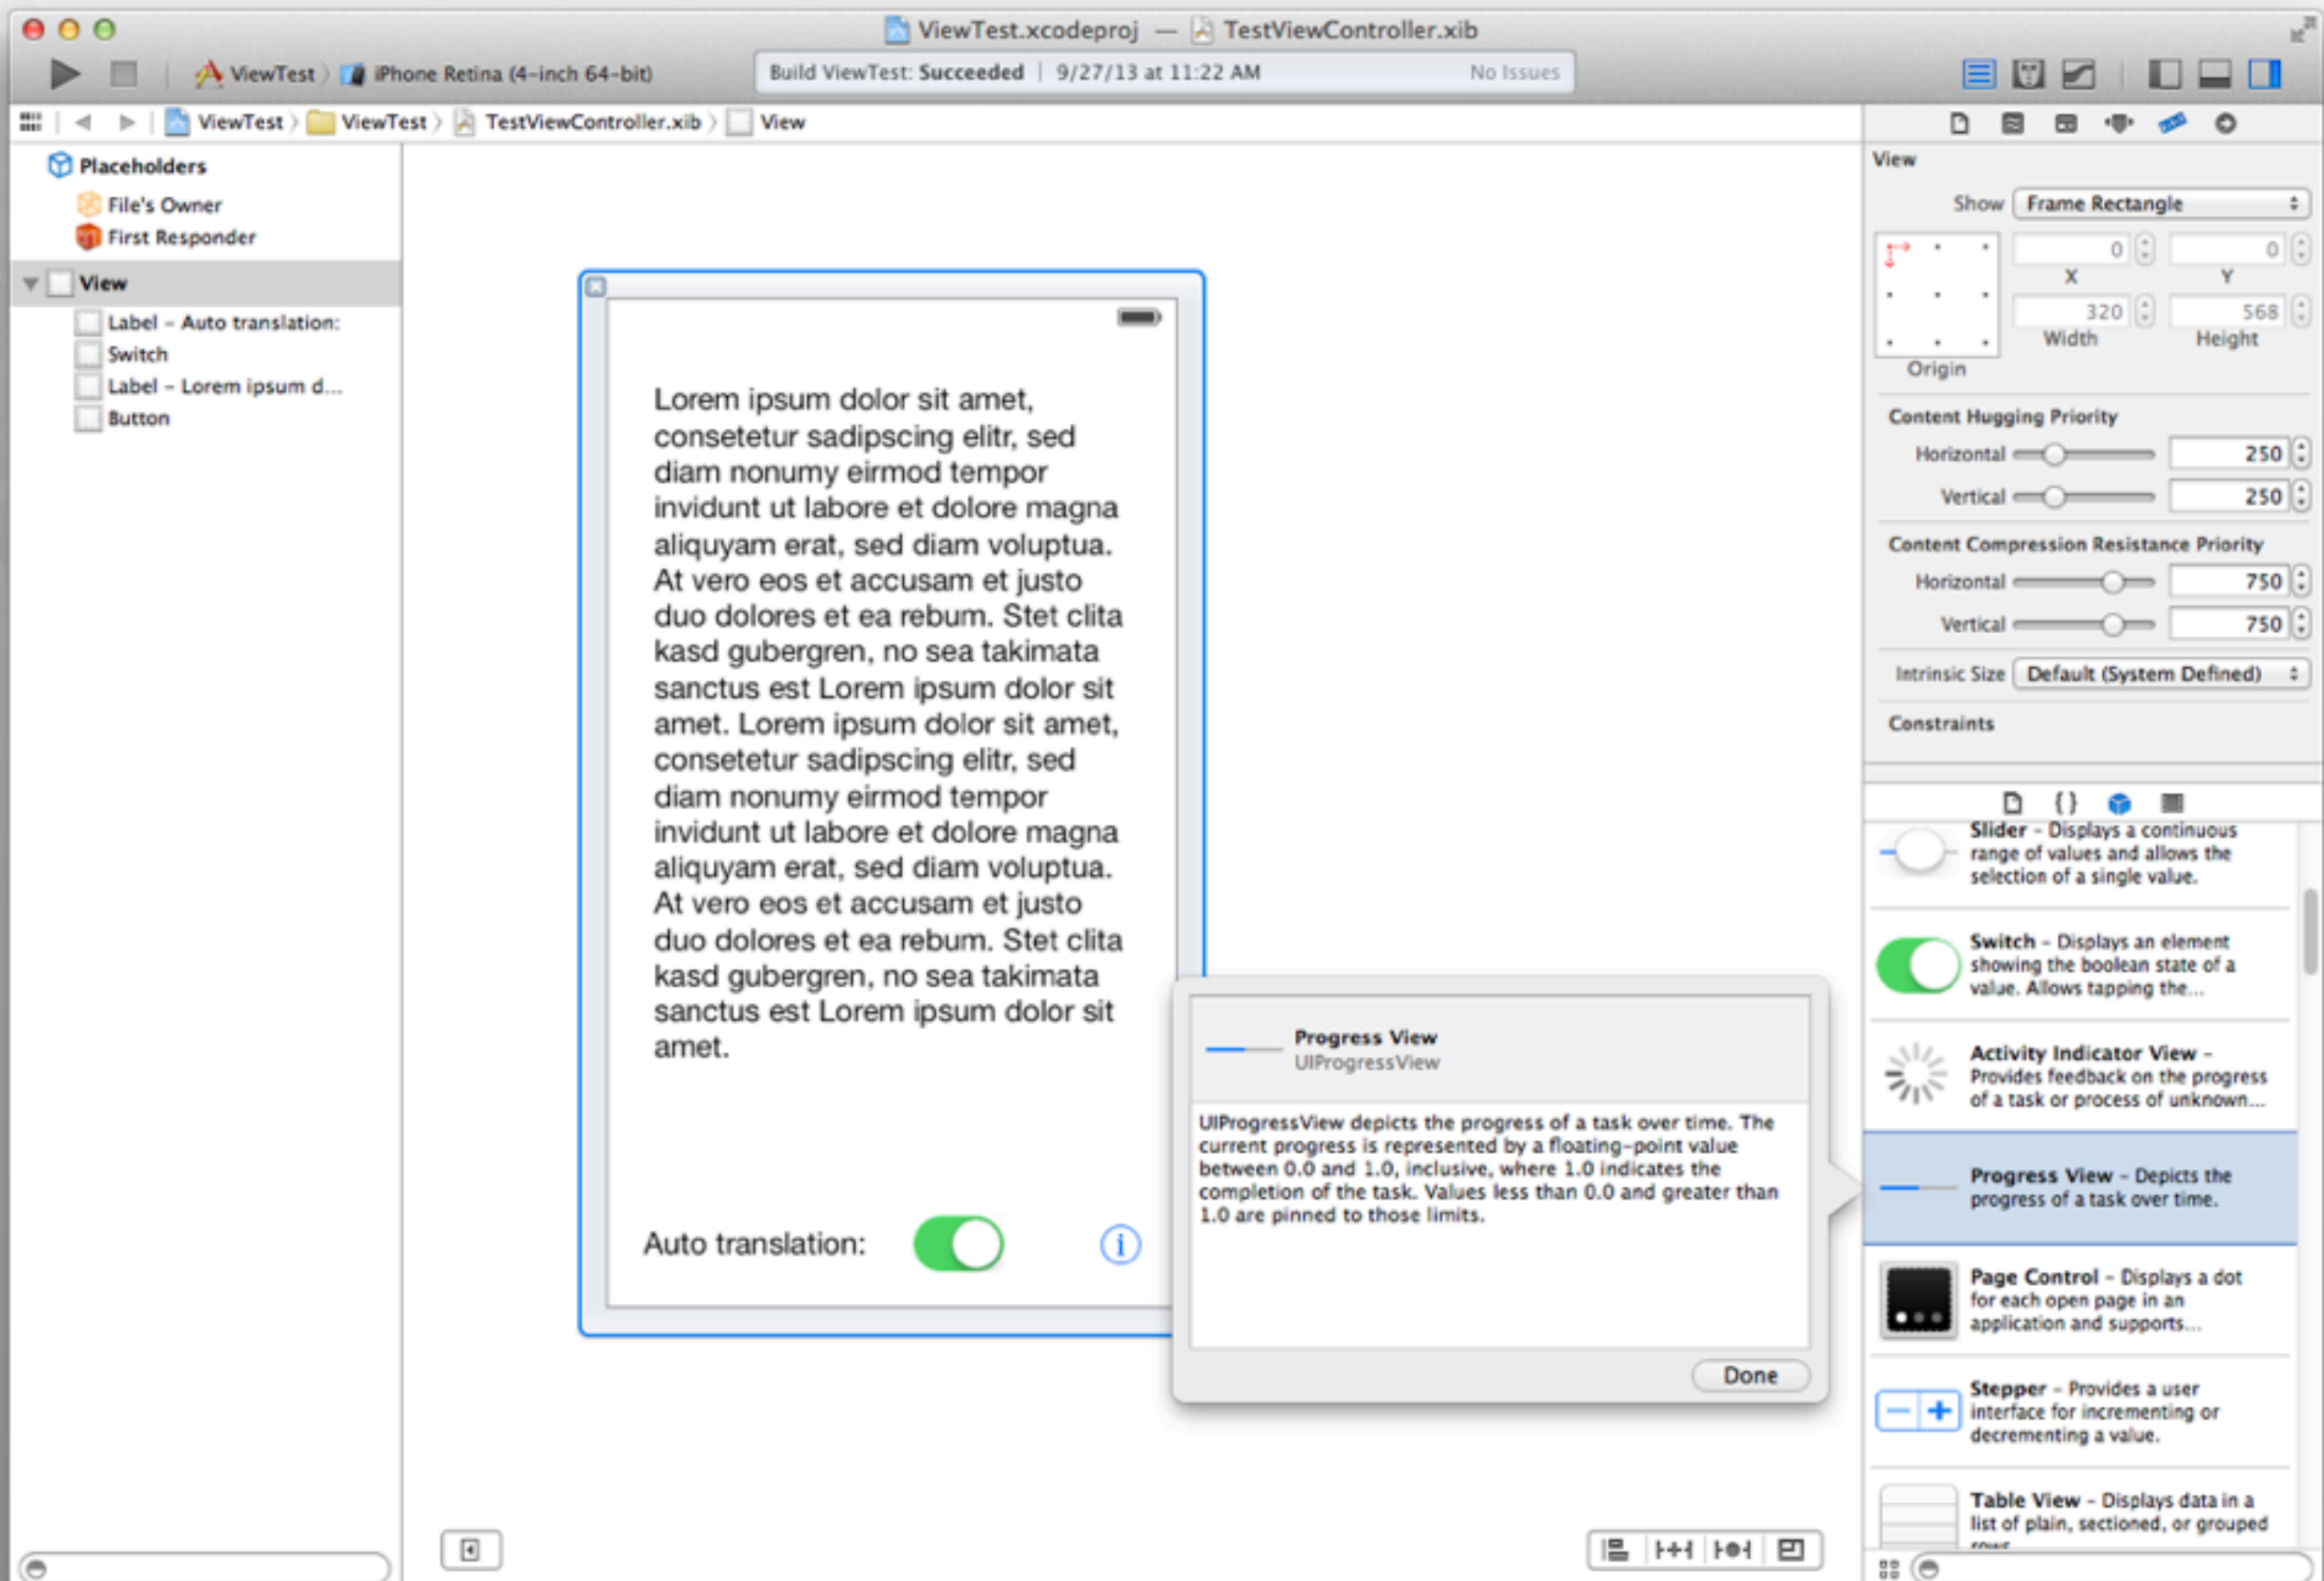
ViewTest.xcodeproj — TestViewController.xib

ViewTest 〉 iPhone Retina (4-inch 64-bit)

Build ViewTest: Succeeded | 9/27/13 at 11:22 AM No Issues

ViewTest 〉 ViewTest 〉 TestViewController.xib 〉 View

Placeholders
File's Owner
First Responder
View
Label - Auto translation:
Switch
Label - Lorem ipsum d...
Button

Lorem ipsum dolor sit amet, consetetur sadipscing elitr, sed diam nonumy eirmod tempor invidunt ut labore et dolore magna aliquyam erat, sed diam voluptua. At vero eos et accusam et justo duo dolores et ea rebum. Stet clita kasd gubergren, no sea takimata sanctus est Lorem ipsum dolor sit amet. Lorem ipsum dolor sit amet, consetetur sadipscing elitr, sed diam nonumy eirmod tempor invidunt ut labore et dolore magna aliquyam erat, sed diam voluptua. At vero eos et accusam et justo duo dolores et ea rebum. Stet clita kasd gubergren, no sea takimata sanctus est Lorem ipsum dolor sit amet.

Auto translation:

Progress View
UIProgressView

UIProgressView depicts the progress of a task over time. The current progress is represented by a floating-point value between 0.0 and 1.0, inclusive, where 1.0 indicates the completion of the task. Values less than 0.0 and greater than 1.0 are pinned to those limits.

Done

View
Show Frame Rectangle
0 0
X Y
320 568
Width Height
Origin
Content Hugging Priority
Horizontal 250
Vertical 250
Content Compression Resistance Priority
Horizontal 750
Vertical 750
Intrinsic Size Default (System Defined)
Constraints

Slider - Displays a continuous range of values and allows the selection of a single value.

Switch - Displays an element showing the boolean state of a value. Allows tapping the...

Activity Indicator View - Provides feedback on the progress of a task or process of unknown...

Progress View - Depicts the progress of a task over time.

Page Control - Displays a dot for each open page in an application and supports...

Stepper - Provides a user interface for incrementing or decrementing a value.

Table View - Displays data in a list of plain, sectioned, or grouped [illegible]